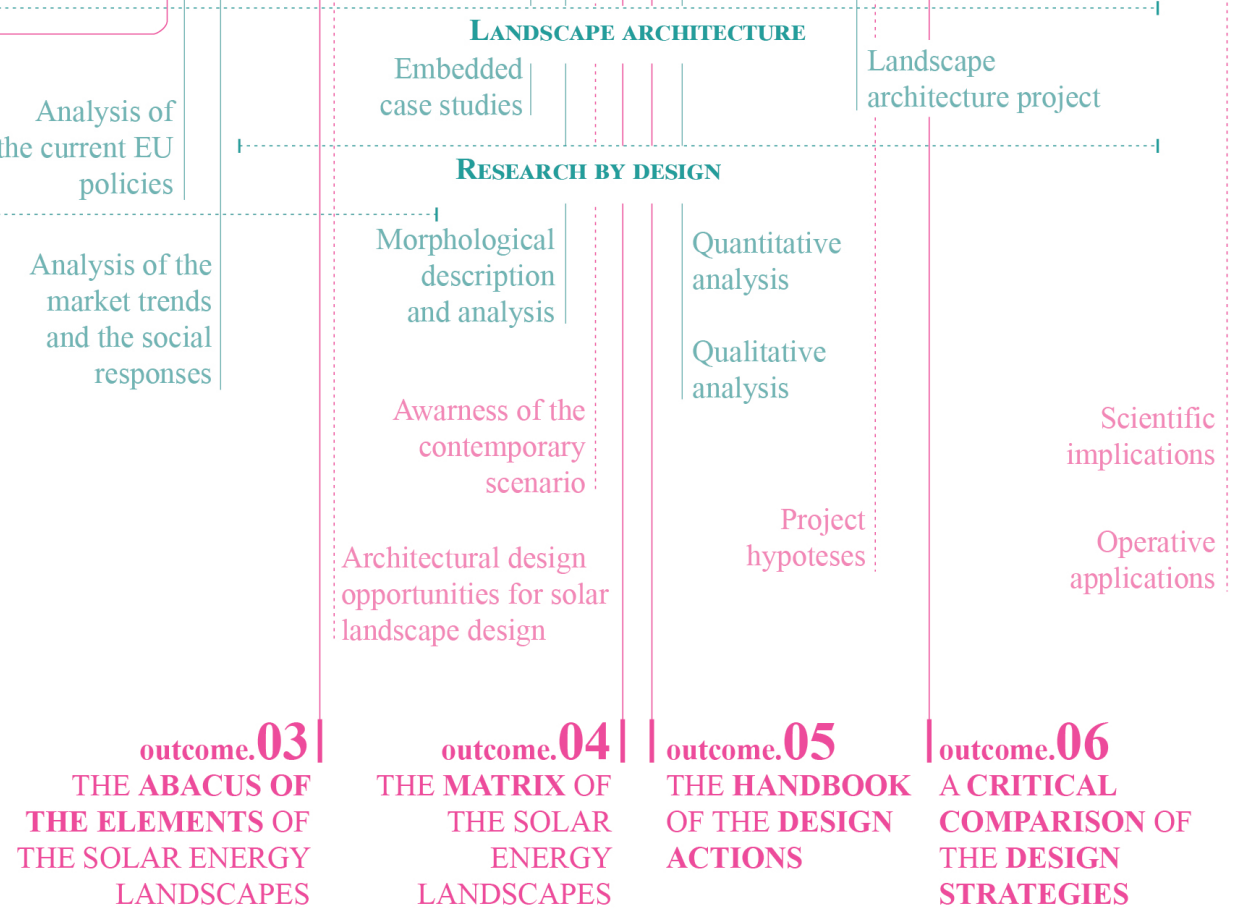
LANDSCAPE ARCHITECTURE

Embedded case studies

Landscape architecture project

Analysis of the current EU policies

RESEARCH BY DESIGN

Morphological description and analysis

Quantitative analysis

Analysis of the market trends and the social responses

Qualitative analysis

Awarness of the contemporary scenario

Scientific implications

Project hypoteses

Operative applications

Architectural design opportunities for solar landscape design

outcome.03
THE ABACUS OF THE ELEMENTS OF THE SOLAR ENERGY LANDSCAPES

outcome.04
THE MATRIX OF THE SOLAR ENERGY LANDSCAPES

outcome.05
THE HANDBOOK OF THE DESIGN ACTIONS

outcome.06
A CRITICAL COMPARISON OF THE DESIGN STRATEGIES